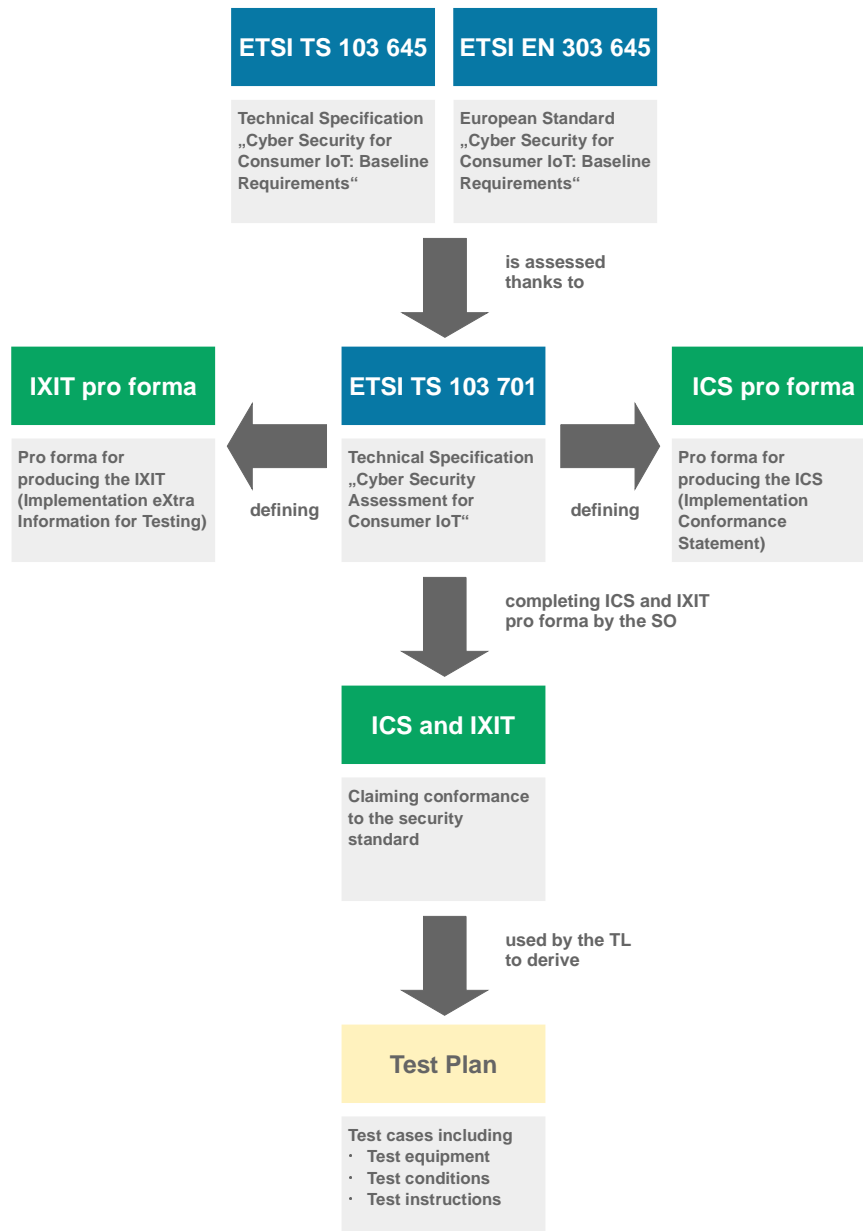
ETSI TS 103 645

Technical Specification „Cyber Security for Consumer IoT: Baseline Requirements“

ETSI EN 303 645

European Standard „Cyber Security for Consumer IoT: Baseline Requirements“

is assessed thanks to

IXIT pro forma

Pro forma for producing the IXIT (Implementation eXtra Information for Testing)

defining

ETSI TS 103 701

Technical Specification „Cyber Security Assessment for Consumer IoT“

defining

ICS pro forma

Pro forma for producing the ICS (Implementation Conformance Statement)

completing ICS and IXIT pro forma by the SO

ICS and IXIT

Claiming conformance to the security standard

used by the TL to derive

Test Plan

Test cases including
· Test equipment
· Test conditions
· Test instructions